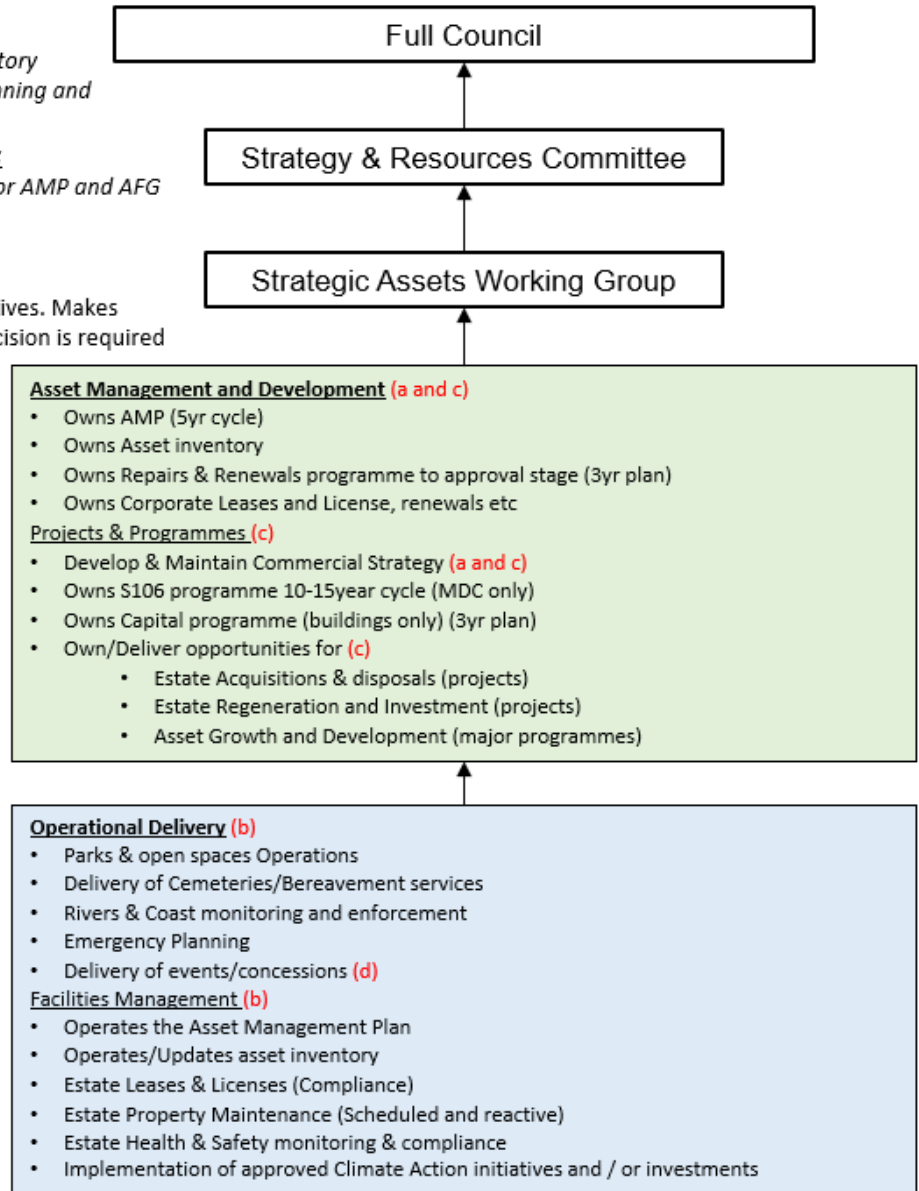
tory
nning and

t
or AMP and AFG

ives. Makes
cision is required

Full Council

Strategy & Resources Committee

Strategic Assets Working Group

Asset Management and Development (a and c)
- Owns AMP (5yr cycle)
- Owns Asset inventory
- Owns Repairs & Renewals programme to approval stage (3yr plan)
- Owns Corporate Leases and License, renewals etc

Projects & Programmes (c)
- Develop & Maintain Commercial Strategy (a and c)
- Owns S106 programme 10-15year cycle (MDC only)
- Owns Capital programme (buildings only) (3yr plan)
- Own/Deliver opportunities for (c)
  - Estate Acquisitions & disposals (projects)
  - Estate Regeneration and Investment (projects)
  - Asset Growth and Development (major programmes)

Operational Delivery (b)
- Parks & open spaces Operations
- Delivery of Cemeteries/Bereavement services
- Rivers & Coast monitoring and enforcement
- Emergency Planning
- Delivery of events/concessions (d)

Facilities Management (b)
- Operates the Asset Management Plan
- Operates/Updates asset inventory
- Estate Leases & Licenses (Compliance)
- Estate Property Maintenance (Scheduled and reactive)
- Estate Health & Safety monitoring & compliance
- Implementation of approved Climate Action initiatives and / or investments